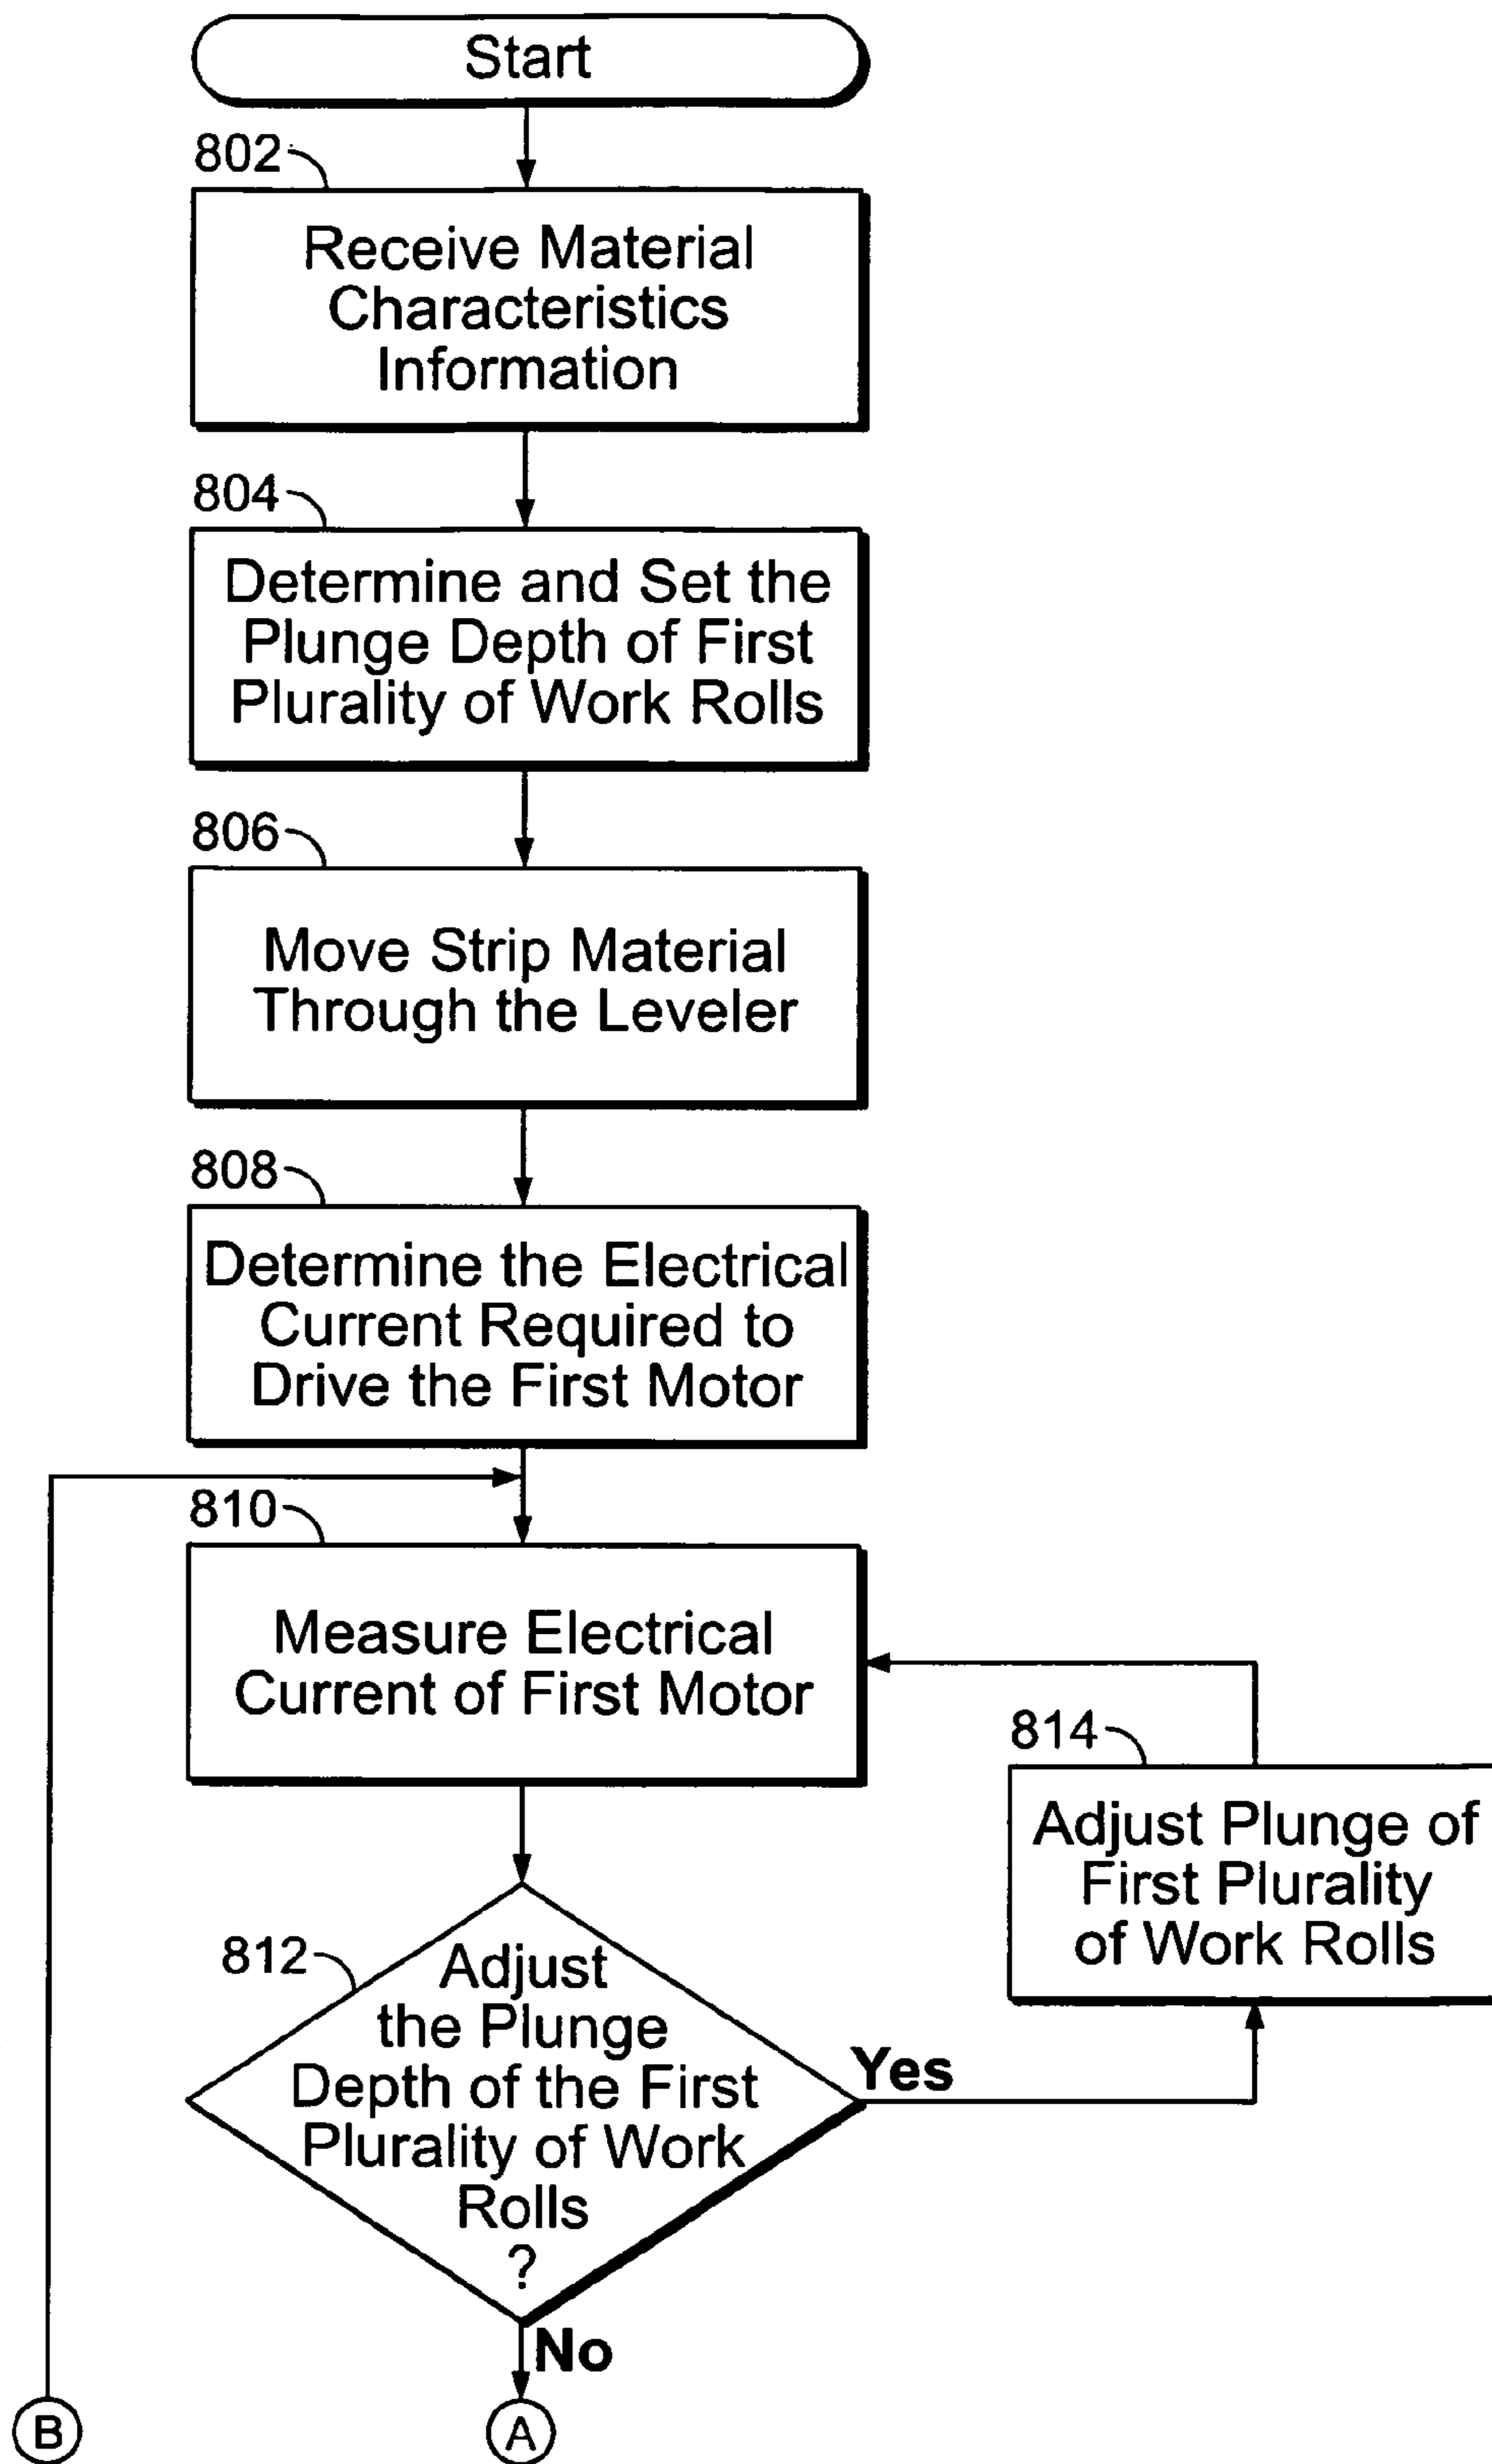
Start

802

Receive Material Characteristics Information

804

Determine and Set the Plunge Depth of First Plurality of Work Rolls

806

Move Strip Material Through the Leveler

808

Determine the Electrical Current Required to Drive the First Motor

810

Measure Electrical Current of First Motor

814

Adjust Plunge of First Plurality of Work Rolls

812

Adjust the Plunge Depth of the First Plurality of Work Rolls ?

Yes

No

B

A